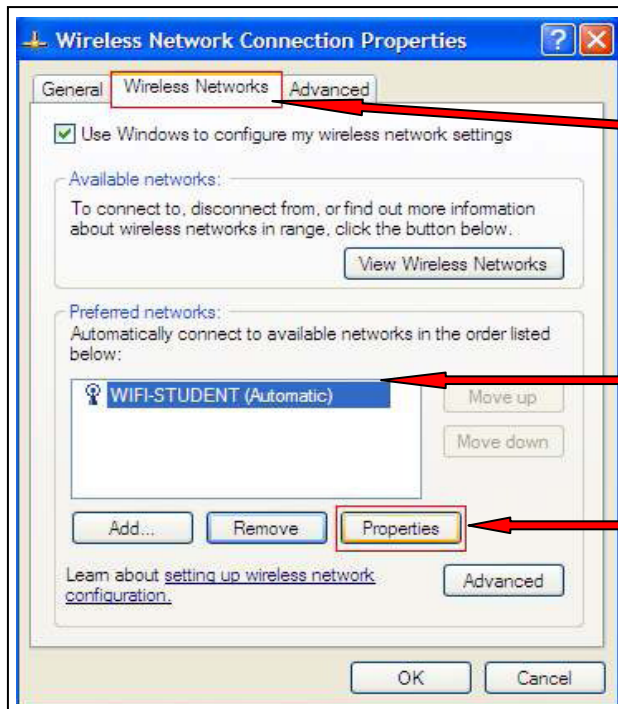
Wireless Network Connection Properties

General | Wireless Networks | Advanced

Use Windows to configure my wireless network settings

Available networks:
To connect to, disconnect from, or find out more information about wireless networks in range, click the button below.

View Wireless Networks

Preferred networks:
Automatically connect to available networks in the order listed below:

WIFI-STUDENT (Automatic)

Move up

Move down

Add... | Remove | Properties

Learn about setting up wireless network configuration.

Advanced

OK | Cancel